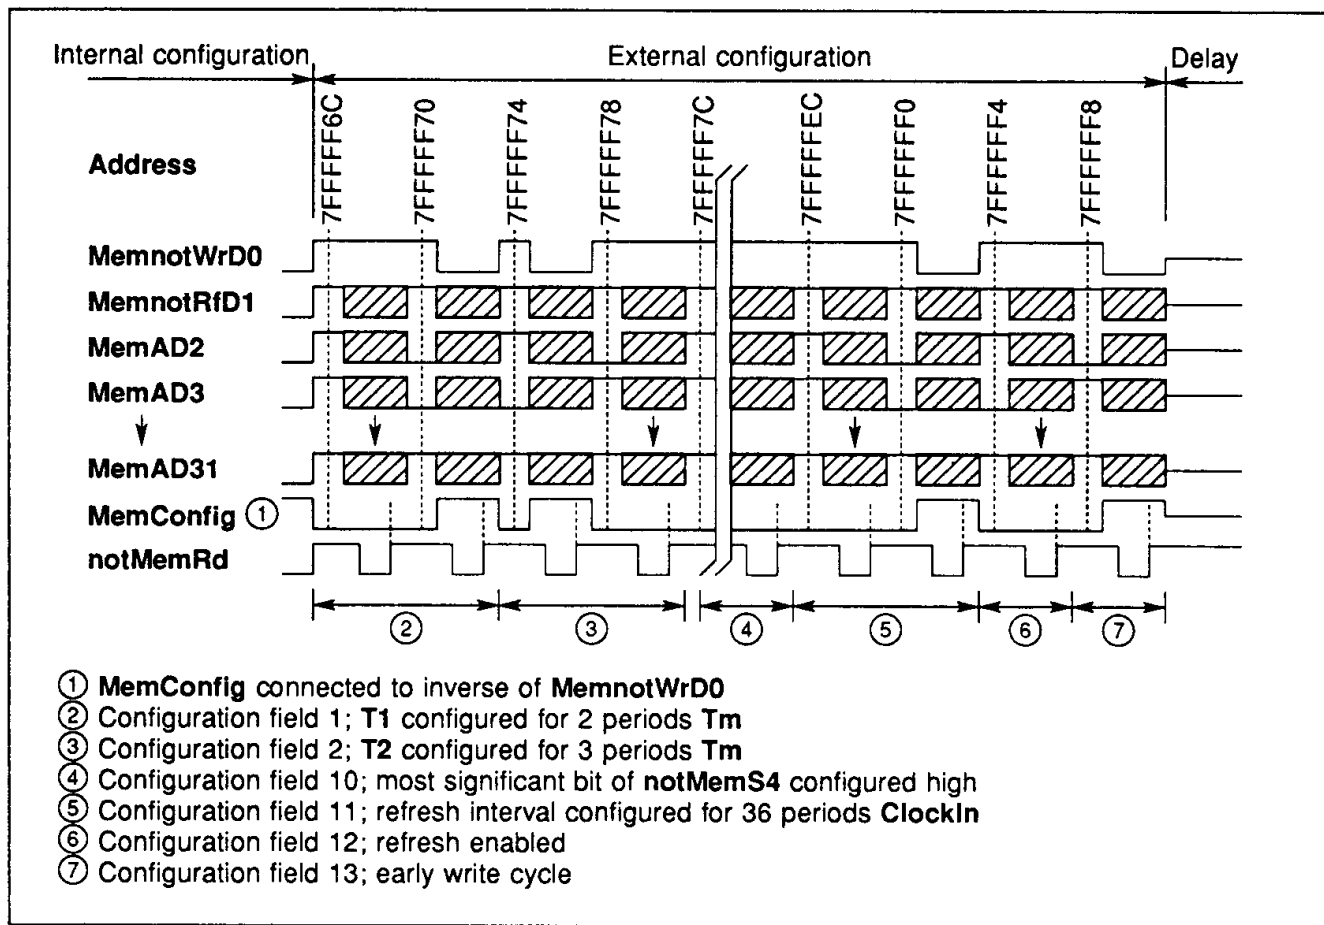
Internal configuration

External configuration

Delay

Address

7FFFFF6C

7FFFFF70

7FFFFF74

7FFFFF78

7FFFFF7C

7FFFFFEC

7FFFFFF0

7FFFFFF4

7FFFFFF8

MemnotWrD0

MemnotRfD1

MemAD2

MemAD3

MemAD31

MemConfig ①

notMemRd

②

③

④

⑤

⑥

⑦

① **MemConfig** connected to inverse of **MemnotWrD0**
② Configuration field 1; **T1** configured for 2 periods **Tm**
③ Configuration field 2; **T2** configured for 3 periods **Tm**
④ Configuration field 10; most significant bit of **notMemS4** configured high
⑤ Configuration field 11; refresh interval configured for 36 periods **ClockIn**
⑥ Configuration field 12; refresh enabled
⑦ Configuration field 13; early write cycle